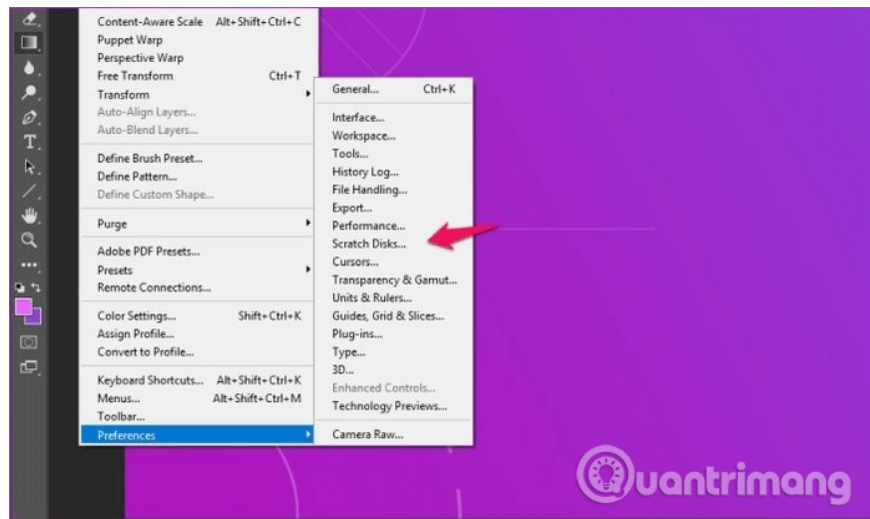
Content-Aware Scale Alt+Shift+Ctrl+C
Puppet Warp
Perspective Warp
Free Transform Ctrl+T
Transform
Auto-Align Layers...
Auto-Blend Layers...

Define Brush Preset...
Define Pattern...
Define Custom Shape...

Purge

Adobe PDF Presets...
Presets
Remote Connections...

Color Settings... Shift+Ctrl+K
Assign Profile...
Convert to Profile...

Keyboard Shortcuts... Alt+Shift+Ctrl+K
Menus... Alt+Shift+Ctrl+M
Toolbar...
Preferences

General... Ctrl+K
Interface...
Workspace...
Tools...
History Log...
File Handling...
Export...
Performance...
Scratch Disks...
Cursors...
Transparency & Gamut...
Units & Rulers...
Guides, Grid & Slices...
Plug-ins...
Type...
3D...
Enhanced Controls...
Technology Previews...
Camera Raw...

Quantrimang